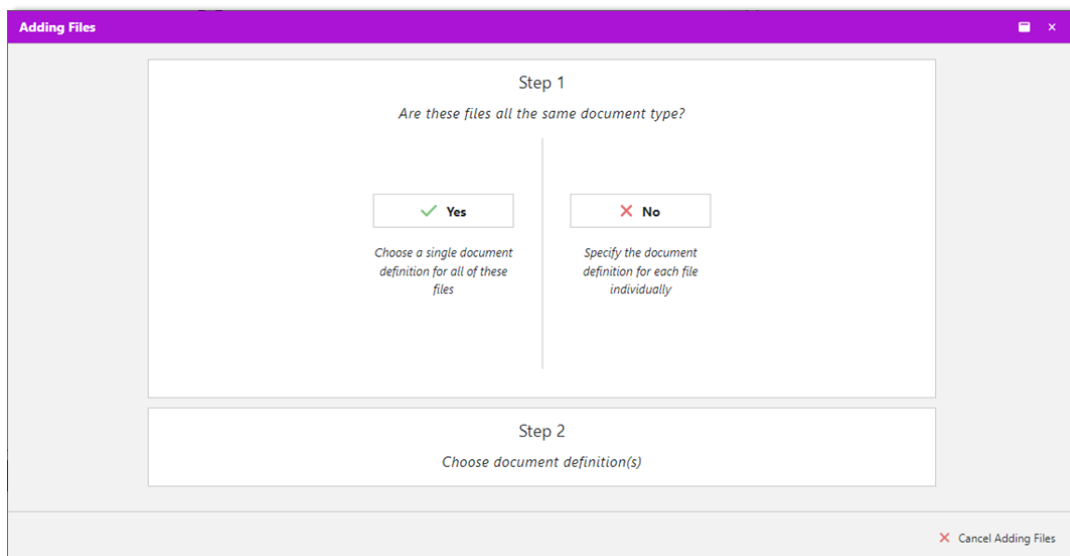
Adding Files

Step 1

Are these files all the same document type?

Yes

Choose a single document definition for all of these files

No

Specify the document definition for each file individually

Step 2

Choose document definition(s)

Cancel Adding Files